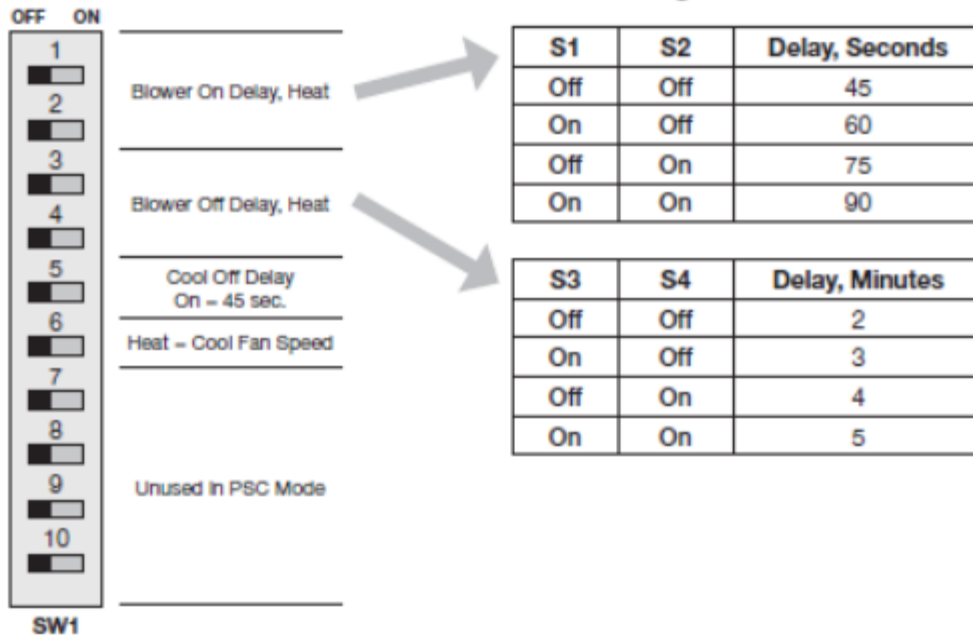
OFF ON

1
2
3
4
5
6
7
8
9
10

SW1

Blower On Delay, Heat

Blower Off Delay, Heat

Cool Off Delay
On = 45 sec.

Heat = Cool Fan Speed

Unused in PSC Mode

| S1 | S2 | Delay, Seconds |
|---|---|---|
| Off | Off | 45 |
| On | Off | 60 |
| Off | On | 75 |
| On | On | 90 |

| S3 | S4 | Delay, Minutes |
|---|---|---|
| Off | Off | 2 |
| On | Off | 3 |
| Off | On | 4 |
| On | On | 5 |